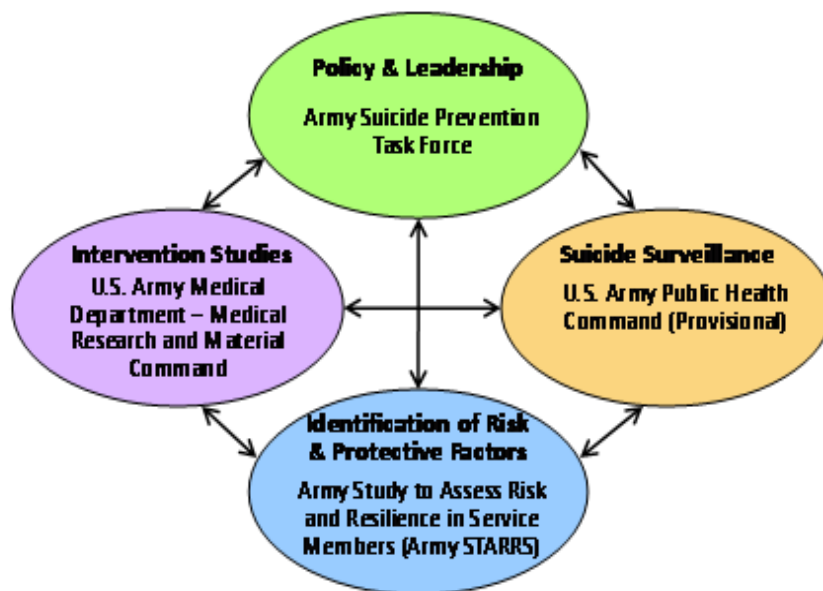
Policy & Leadership

Army Suicide Prevention Task Force

Intervention Studies

U.S. Army Medical Department – Medical Research and Material Command

Suicide Surveillance

U.S. Army Public Health Command (Provisional)

Identification of Risk & Protective Factors

Army Study to Assess Risk and Resilience in Service Members (Army STARRS)